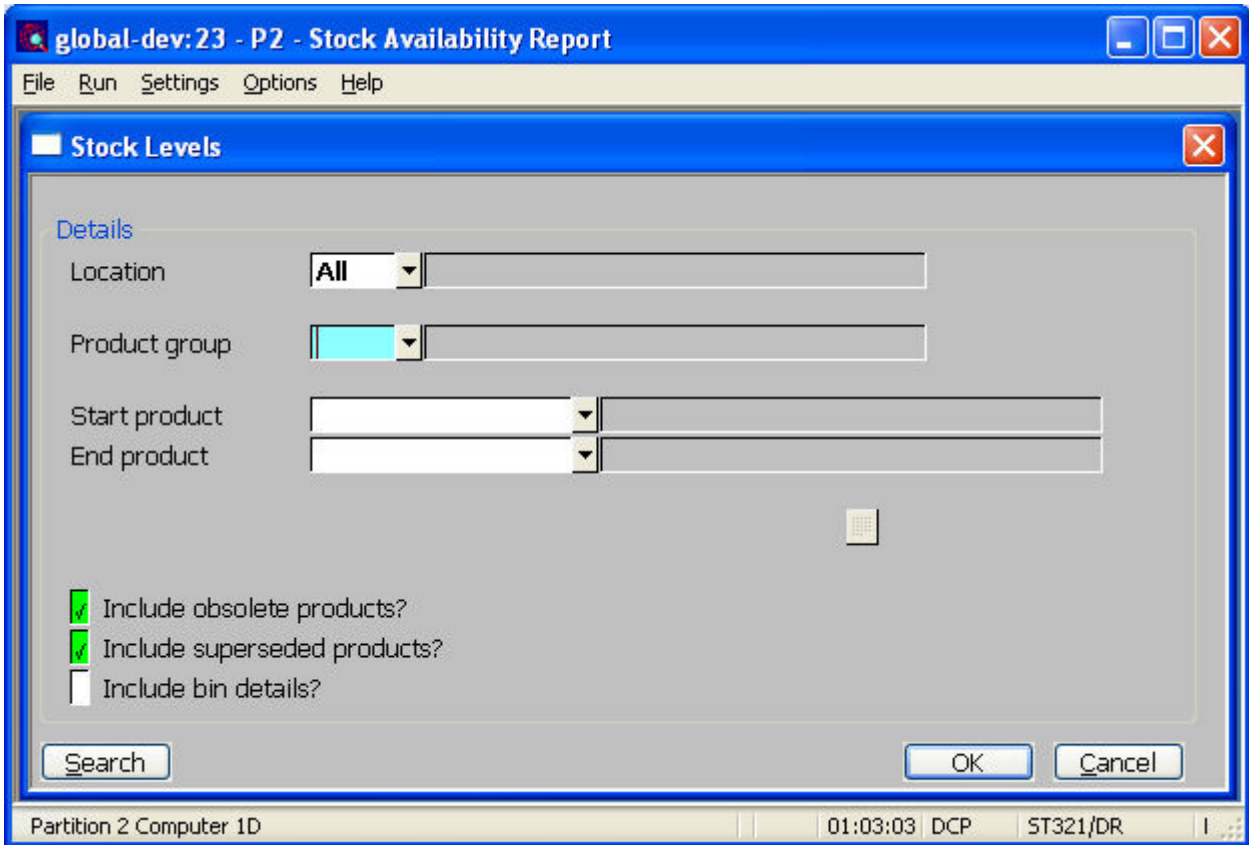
global-dev:23 - P2 - Stock Availability Report

File Run Settings Options Help

Stock Levels

Details

Location All

Product group

Start product

End product

√ Include obsolete products?

√ Include superseded products?

Include bin details?

Search

OK

Cancel

Partition 2 Computer 1D | 01:03:03 DCP | ST321/DR | I